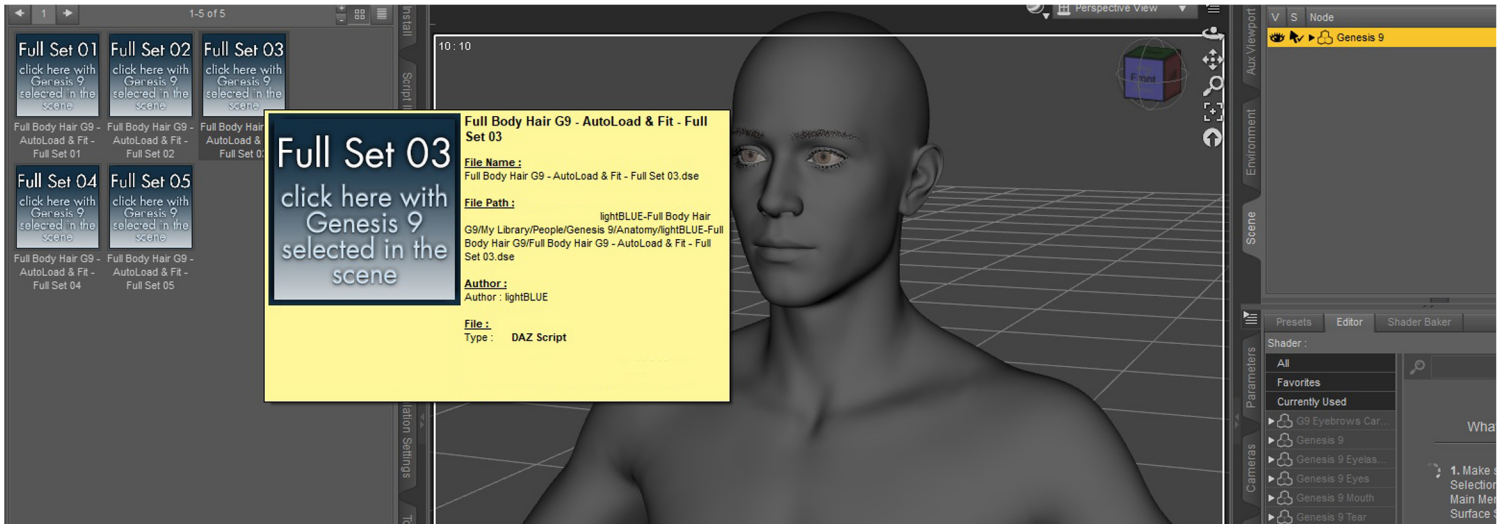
1
1-5 of 5

Full Set 01
click here with Genesis 9 selected in the scene
Full Body Hair G9 - AutoLoad & Fit - Full Set 01

Full Set 02
click here with Genesis 9 selected in the scene
Full Body Hair G9 - AutoLoad & Fit - Full Set 02

Full Set 03
click here with Genesis 9 selected in the scene
Full Body Hair G9 - AutoLoad & Fit - Full Set 03

Full Set 04
click here with Genesis 9 selected in the scene
Full Body Hair G9 - AutoLoad & Fit - Full Set 04

Full Set 05
click here with Genesis 9 selected in the scene
Full Body Hair G9 - AutoLoad & Fit - Full Set 05

Install
Script
Full Set 03
click here with Genesis 9 selected in the scene

Full Body Hair G9 - AutoLoad & Fit - Full Set 03

File Name :
Full Body Hair G9 - AutoLoad & Fit - Full Set 03.dse

File Path :
lightBLUE-Full Body Hair G9/My Library/People/Genesis 9/Anatomy/lightBLUE-Full Body Hair G9/Full Body Hair G9 - AutoLoad & Fit - Full Set 03.dse

Author :
Author : lightBLUE

File :
Type : DAZ Script

lation Settings
To

Perspective View
10 : 10
Front

Aux Viewport
Environment
Scene
V S Node
Genesis 9

Presets Editor Shader Baker
Shader :
All
Favorites
Currently Used
G9 Eyebrows Car...
Genesis 9
Genesis 9 Eyelas...
Genesis 9 Eyes
Genesis 9 Mouth
Genesis 9 Tear
Parameters
Cameras
Wha
1. Make s
Selection
Main Men
Surface S